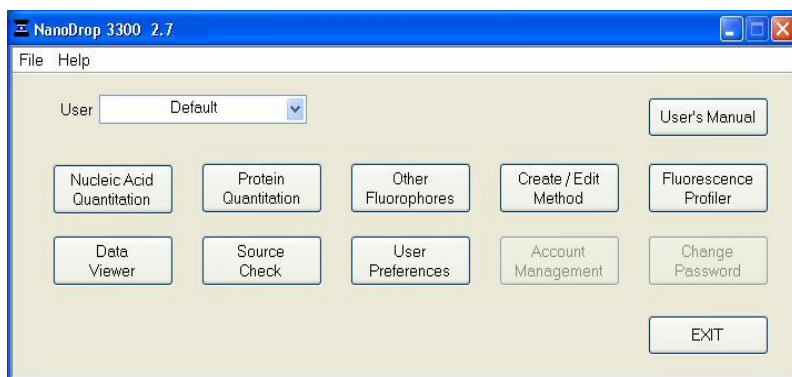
NanoDrop 3300 2.7

File Help

User Default

User's Manual

Nucleic Acid Quantitation

Protein Quantitation

Other Fluorophores

Create / Edit Method

Fluorescence Profiler

Data Viewer

Source Check

User Preferences

Account Management

Change Password

EXIT